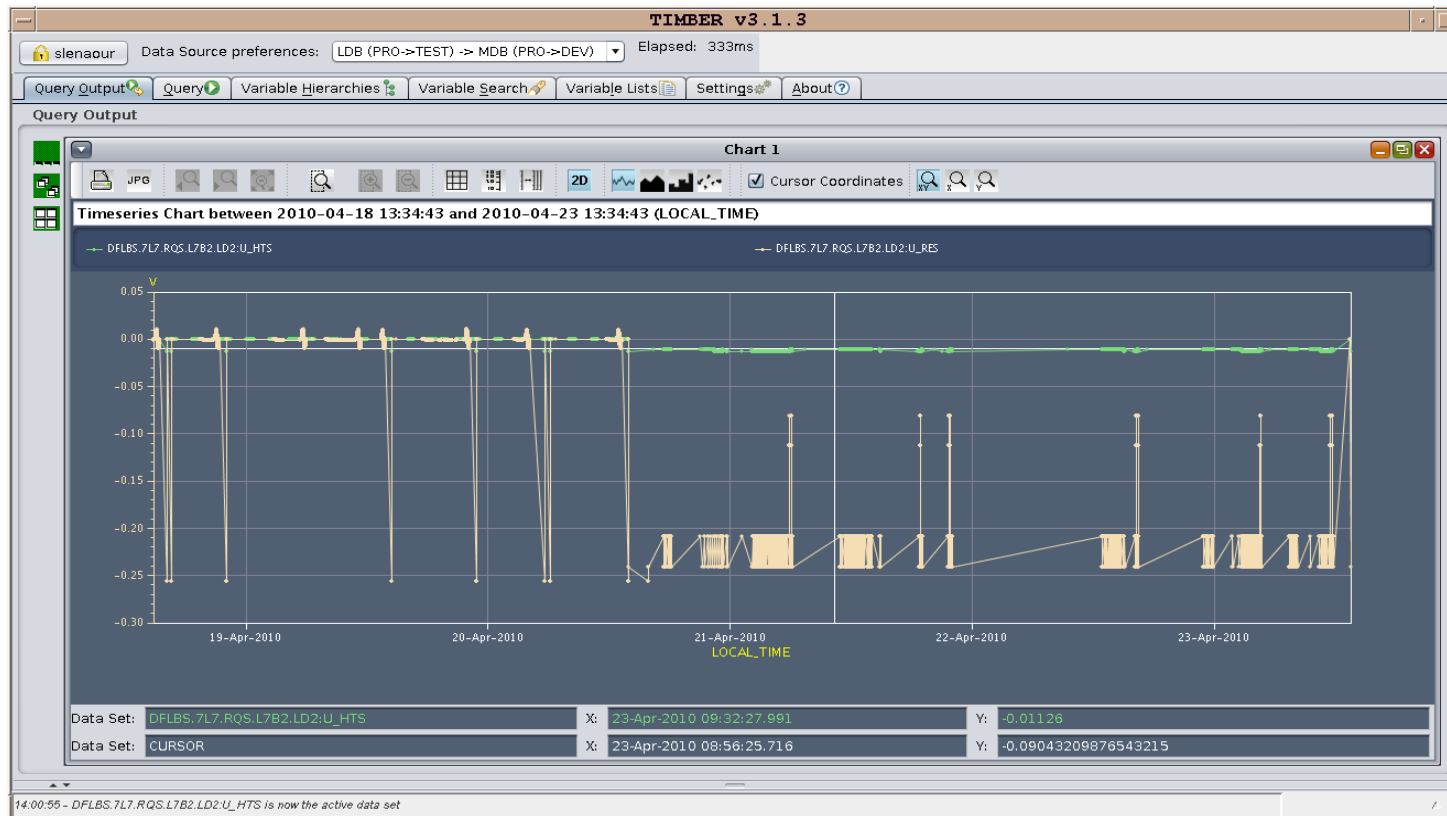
TIMBER v3.1.3

slenaour Data Source preferences: LDB (PRO->TEST) -> MDB (PRO->DEV) Elapsed: 333ms

Query Output | Query | Variable Hierarchies | Variable Search | Variable Lists | Settings | About

Query Output

Chart 1

JPG 2D Cursor Coordinates

Timeseries Chart between 2010-04-18 13:34:43 and 2010-04-23 13:34:43 (LOCAL_TIME)

DFLBS.7L7.RQS.L7B2.LD2:U_HTS DFLBS.7L7.RQS.L7B2.LD2:U_RES

V
0.05
0.00
-0.05
-0.10
-0.15
-0.20
-0.25
-0.30

19-Apr-2010 20-Apr-2010 21-Apr-2010 22-Apr-2010 23-Apr-2010
LOCAL_TIME

Data Set: DFLBS.7L7.RQS.L7B2.LD2:U_HTS X: 23-Apr-2010 09:32:27.991 Y: -0.01126
Data Set: CURSOR X: 23-Apr-2010 08:56:25.716 Y: -0.09043209876543215

14:00:55 - DFLBS.7L7.RQS.L7B2.LD2:U_HTS is now the active data set